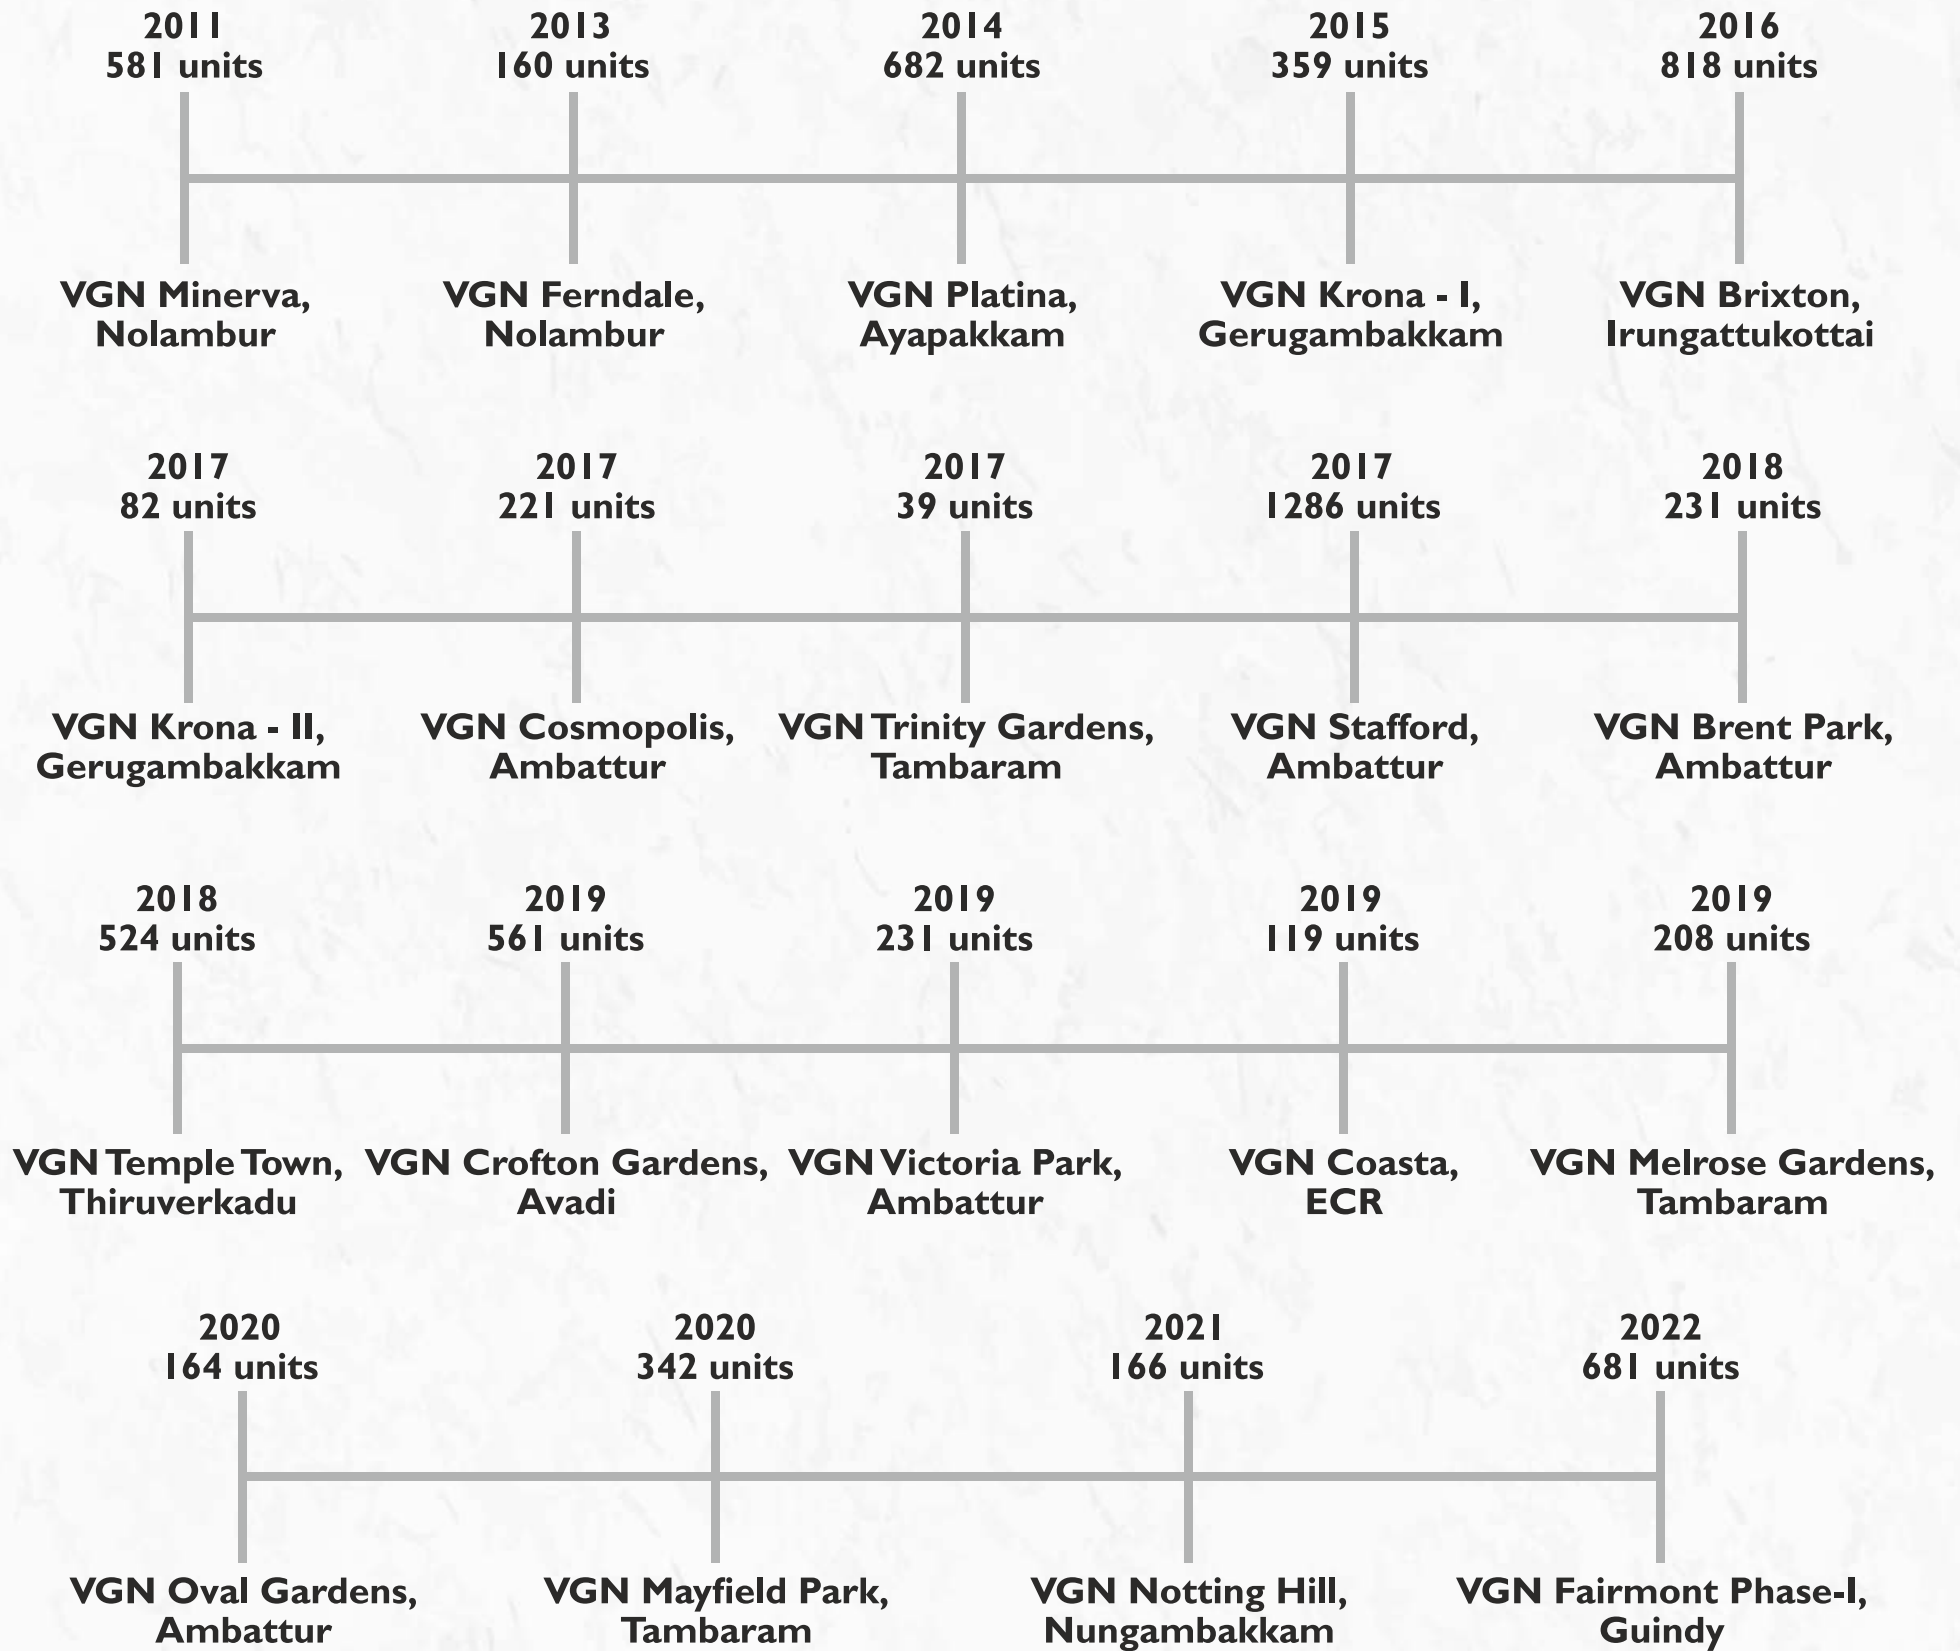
2011
581 units

2013
160 units

2014
682 units

2015
359 units

2016
818 units

VGN Minerva, Nolambur

VGN Ferndale, Nolambur

VGN Platina, Ayapakkam

VGN Krona - I, Gerugambakkam

VGN Brixton, Irungattukottai

2017
82 units

2017
221 units

2017
39 units

2017
1286 units

2018
231 units

VGN Krona - II, Gerugambakkam

VGN Cosmopolis, Ambattur

VGN Trinity Gardens, Tambaram

VGN Stafford, Ambattur

VGN Brent Park, Ambattur

2018
524 units

2019
561 units

2019
231 units

2019
119 units

2019
208 units

VGN Temple Town, Thiruverkadu

VGN Crofton Gardens, Avadi

VGN Victoria Park, Ambattur

VGN Coasta, ECR

VGN Melrose Gardens, Tambaram

2020
164 units

2020
342 units

2021
166 units

2022
681 units

VGN Oval Gardens, Ambattur

VGN Mayfield Park, Tambaram

VGN Notting Hill, Nungambakkam

VGN Fairmont Phase-I, Guindy